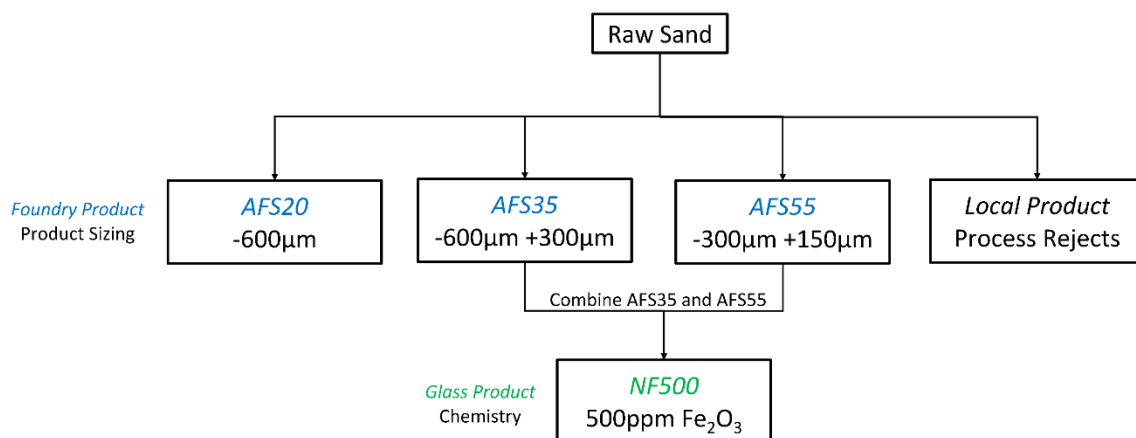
Raw Sand

Foundry Product
Product Sizing

AFS20
-600μm

AFS35
-600μm +300μm

AFS55
-300μm +150μm

Local Product
Process Rejects

Combine AFS35 and AFS55

Glass Product
Chemistry

NF500
500ppm $Fe_2O_3$